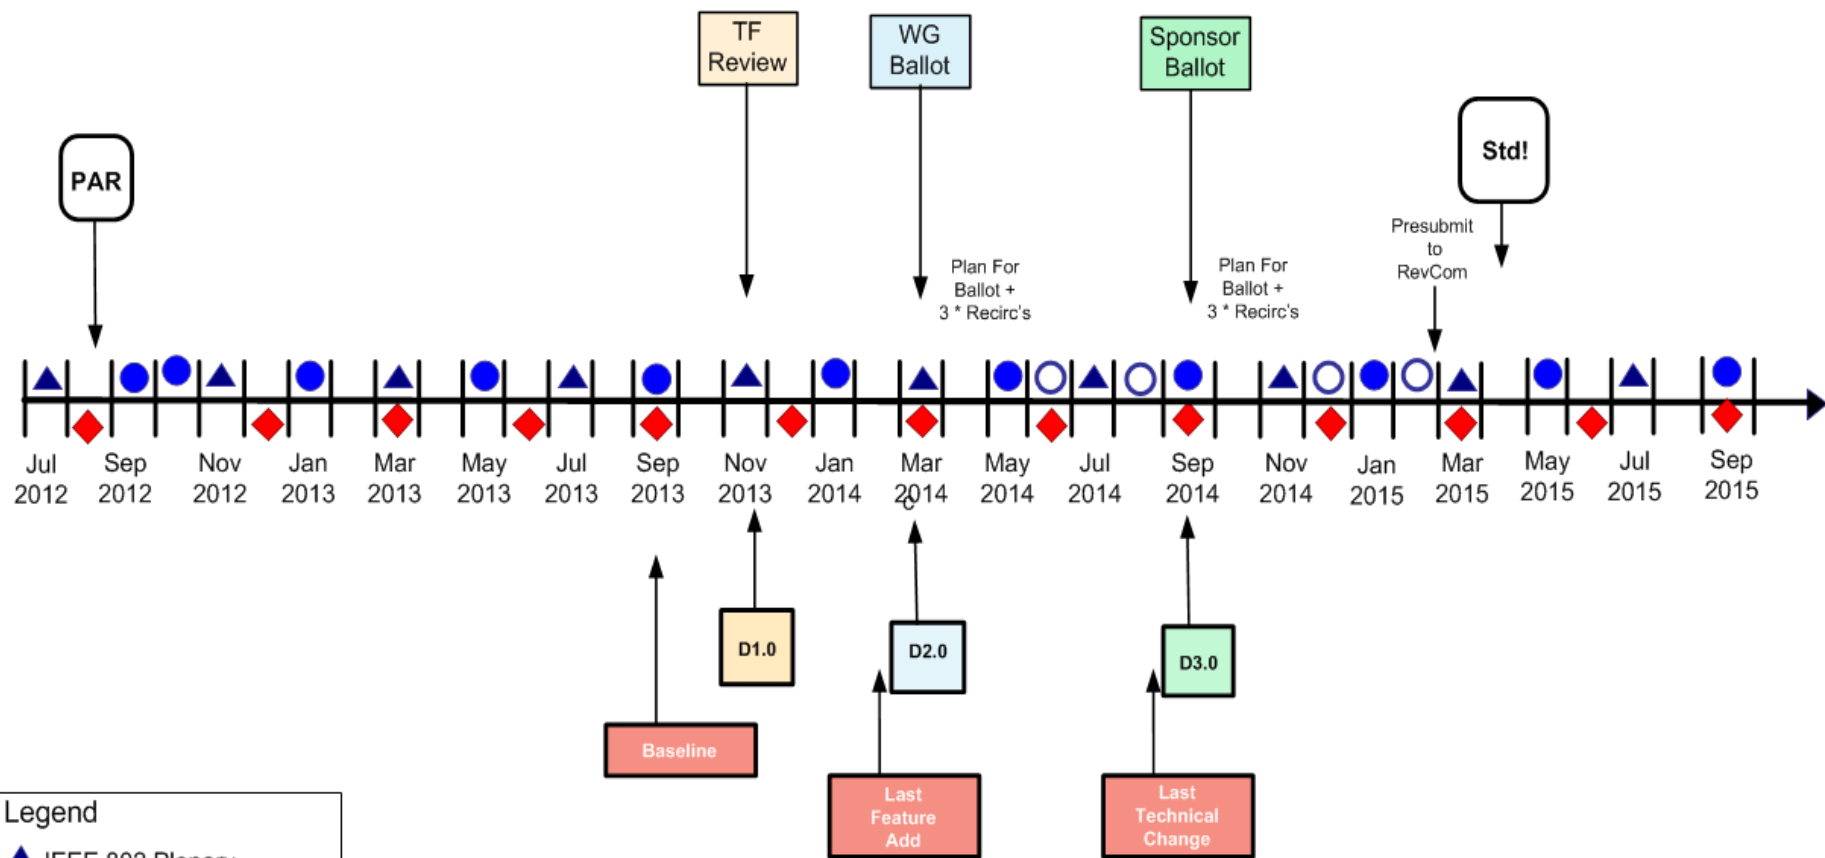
TF Review

WG Ballot

Sponsor Ballot

PAR

Std!

Presubmit to RevCom

Plan For Ballot + 3 * Recirc's

Plan For Ballot + 3 * Recirc's

Jul 2012
Sep 2012
Nov 2012
Jan 2013
Mar 2013
May 2013
Jul 2013
Sep 2013
Nov 2013
Jan 2014
Mar 2014
May 2014
Jul 2014
Sep 2014
Nov 2014
Jan 2015
Mar 2015
May 2015
Jul 2015
Sep 2015

D1.0

D2.0

D3.0

Baseline

Last Feature Add

Last Technical Change

Legend

IEEE 802 Plenary